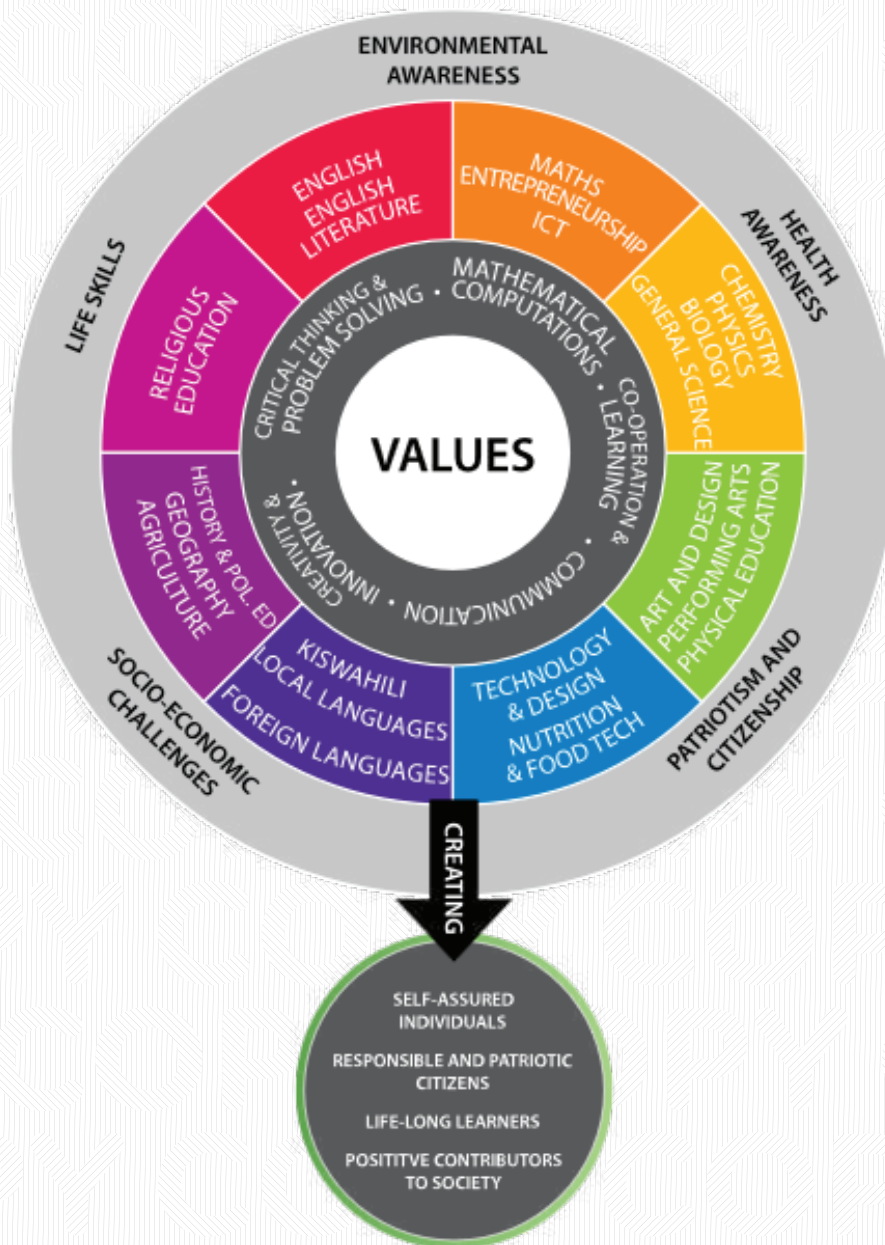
ENVIRONMENTAL AWARENESS

HEALTH AWARENESS

PATRIOTISM AND CITIZENSHIP

SOCIO-ECONOMIC CHALLENGES

LIFE SKILLS

ENGLISH
ENGLISH LITERATURE

MATHS
ENTREPRENEURSHIP
ICT

CHEMISTRY
PHYSICS
BIOLOGY
GENERAL SCIENCE

ART AND DESIGN
PERFORMING ARTS
PHYSICAL EDUCATION

TECHNOLOGY & DESIGN
NUTRITION & FOOD TECH

KISWAHILI
LOCAL LANGUAGES
FOREIGN LANGUAGES

HISTORY & POL. ED
GEOGRAPHY
AGRICULTURE

RELIGIOUS EDUCATION

MATHEMATICAL COMPUTATIONS • CO-OPERATION & LEARNING • COMMUNICATION • CREATIVITY & INNOVATION • CRITICAL THINKING & PROBLEM SOLVING •

VALUES

CREATING

SELF-ASSURED INDIVIDUALS

RESPONSIBLE AND PATRIOTIC CITIZENS

LIFE-LONG LEARNERS

POSITITVE CONTRIBUTORS TO SOCIETY